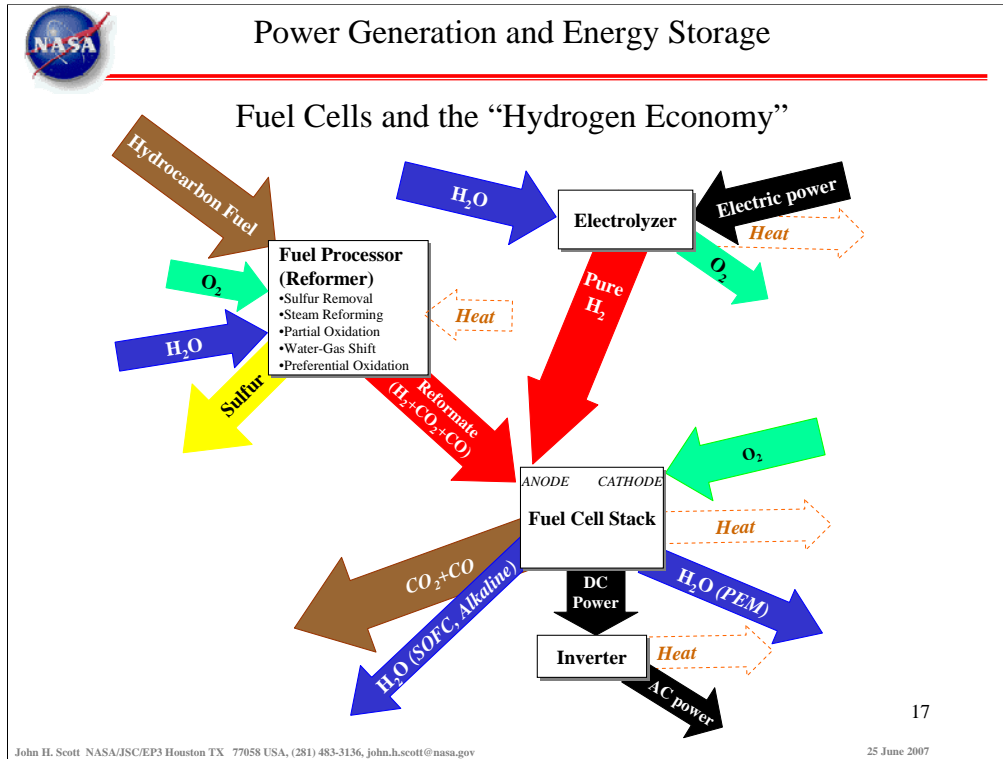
NASA

Power Generation and Energy Storage

Fuel Cells and the “Hydrogen Economy”

Hydrocarbon Fuel

$H_2O$

Electrolyzer

Electric power

Heat

$O_2$

Pure $H_2$

Fuel Processor (Reformer)
•Sulfur Removal
•Steam Reforming
•Partial Oxidation
•Water-Gas Shift
•Preferential Oxidation

$O_2$

Heat

$H_2O$

Sulfur

Reformate ($H_2$+$CO_2$+CO)

$O_2$

ANODE CATHODE

Fuel Cell Stack

Heat

$CO_2$+CO

$H_2O$ (SOFC, Alkaline)

DC Power

$H_2O$ (PEM)

Inverter

Heat

AC power

17

John H. Scott NASA/JSC/EP3 Houston TX 77058 USA, (281) 483-3136, john.h.scott@nasa.gov

25 June 2007